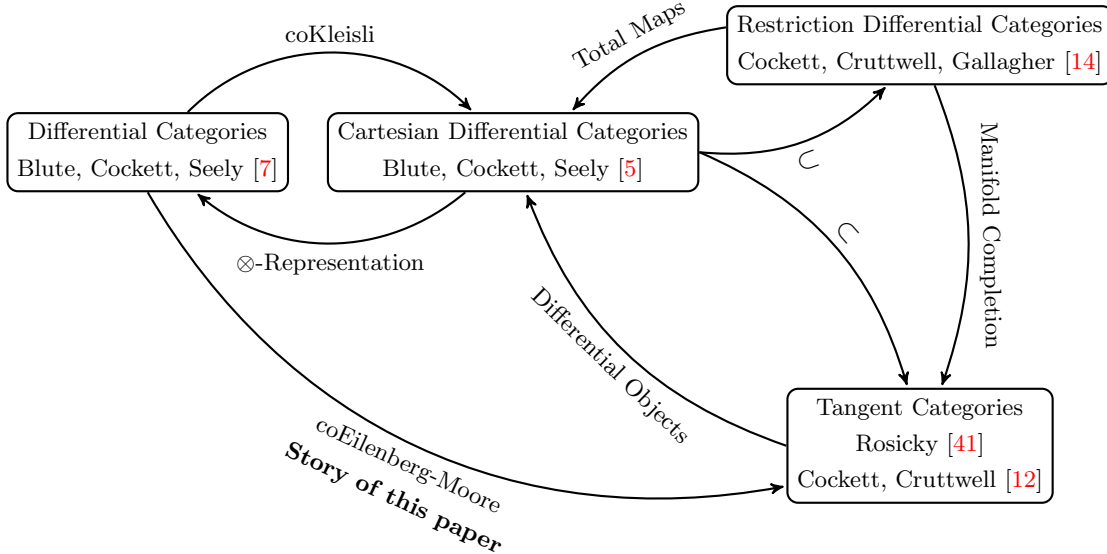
Differential Categories
Blute, Cockett, Seely [7]

coKleisli

Cartesian Differential Categories
Blute, Cockett, Seely [5]

Total Maps

Restriction Differential Categories
Cockett, Cruttwell, Gallagher [14]

$\otimes$-Representation

$\cup$

$\subset$

Manifold Completion

Differential Objects

Tangent Categories
Rosicky [41]
Cockett, Cruttwell [12]

coEilenberg-Moore
**Story of this paper**